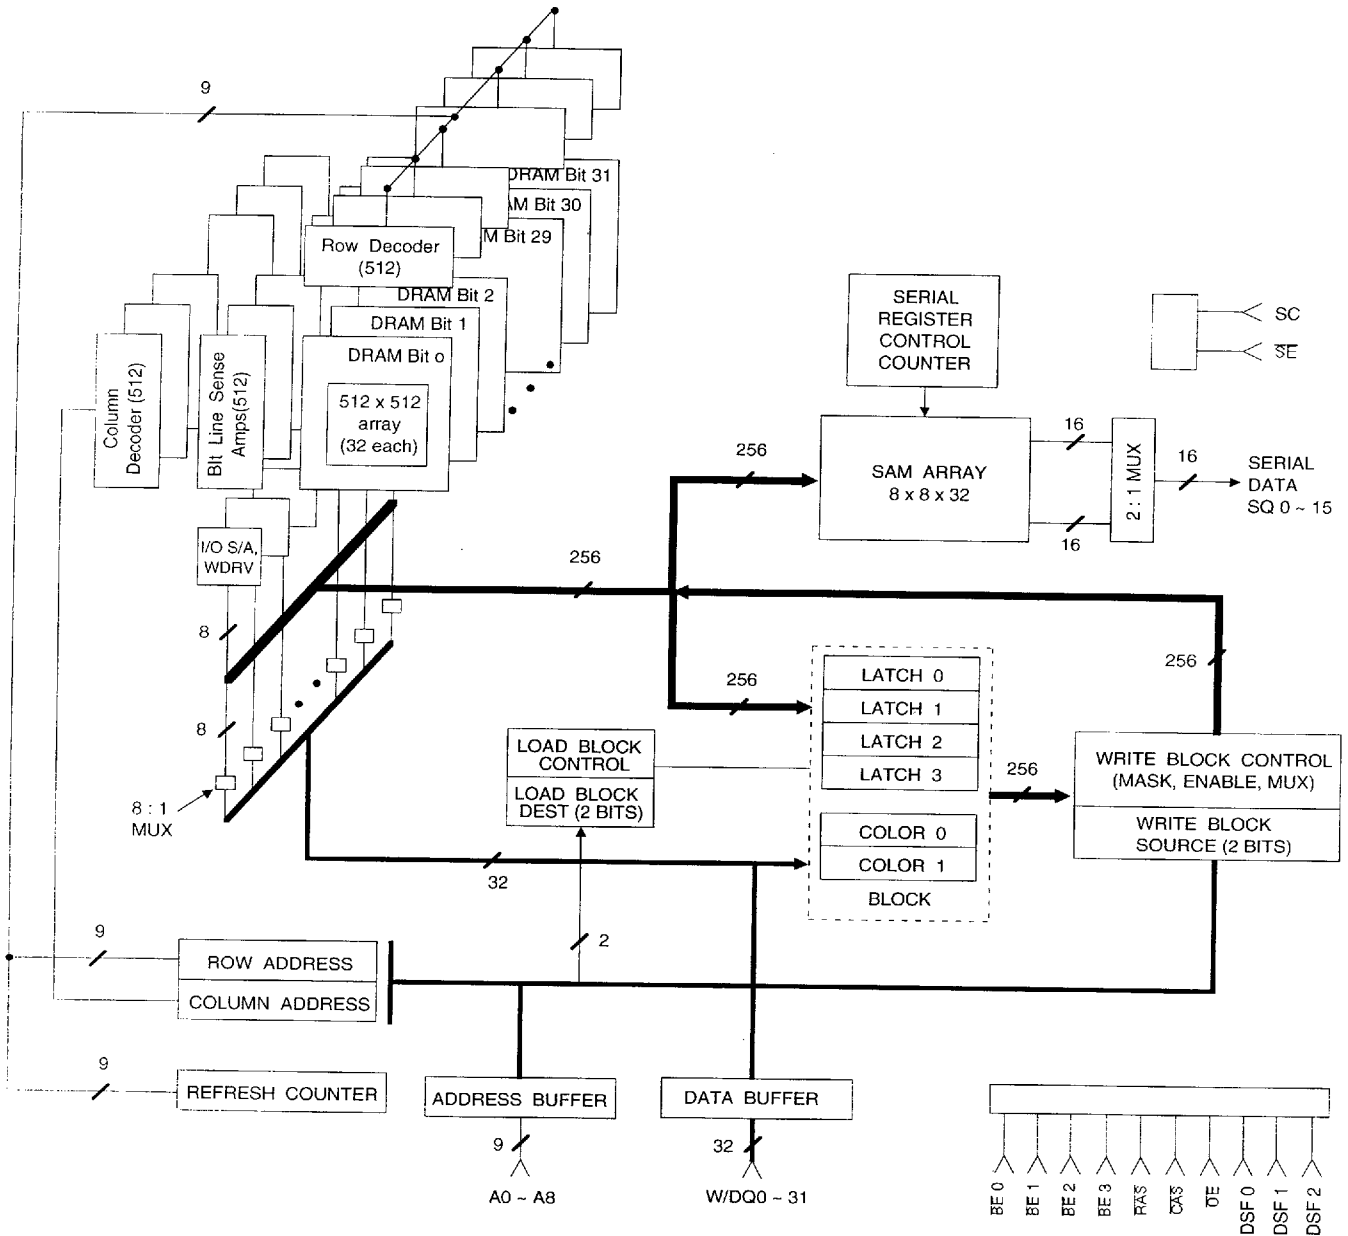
9

DRAM Bit 31
AM Bit 30
M Bit 29
Row Decoder (512)
DRAM Bit 2
DRAM Bit 1
DRAM Bit o
512 x 512 array (32 each)

Column Decoder (512)
Bit Line Sense Amps(512)

SERIAL REGISTER CONTROL COUNTER

SC
$\overline{SE}$

256
SAM ARRAY
8 x 8 x 32
16
16
2 : 1 MUX
16
SERIAL DATA SQ 0 ~ 15

I/O S/A, WDRV

256
8
256
256

LATCH 0
LATCH 1
LATCH 2
LATCH 3
COLOR 0
COLOR 1
BLOCK

8
8 : 1 MUX

LOAD BLOCK CONTROL
LOAD BLOCK DEST (2 BITS)

256
WRITE BLOCK CONTROL (MASK, ENABLE, MUX)
WRITE BLOCK SOURCE (2 BITS)

32
2

9
ROW ADDRESS
COLUMN ADDRESS

9
REFRESH COUNTER
ADDRESS BUFFER
DATA BUFFER
9
32
A0 ~ A8
W/DQ0 ~ 31

$\overline{BE\ 0}$ $\overline{BE\ 1}$ $\overline{BE\ 2}$ $\overline{BE\ 3}$ $\overline{RAS}$ $\overline{CAS}$ $\overline{OE}$ DSF 0 DSF 1 DSF 2